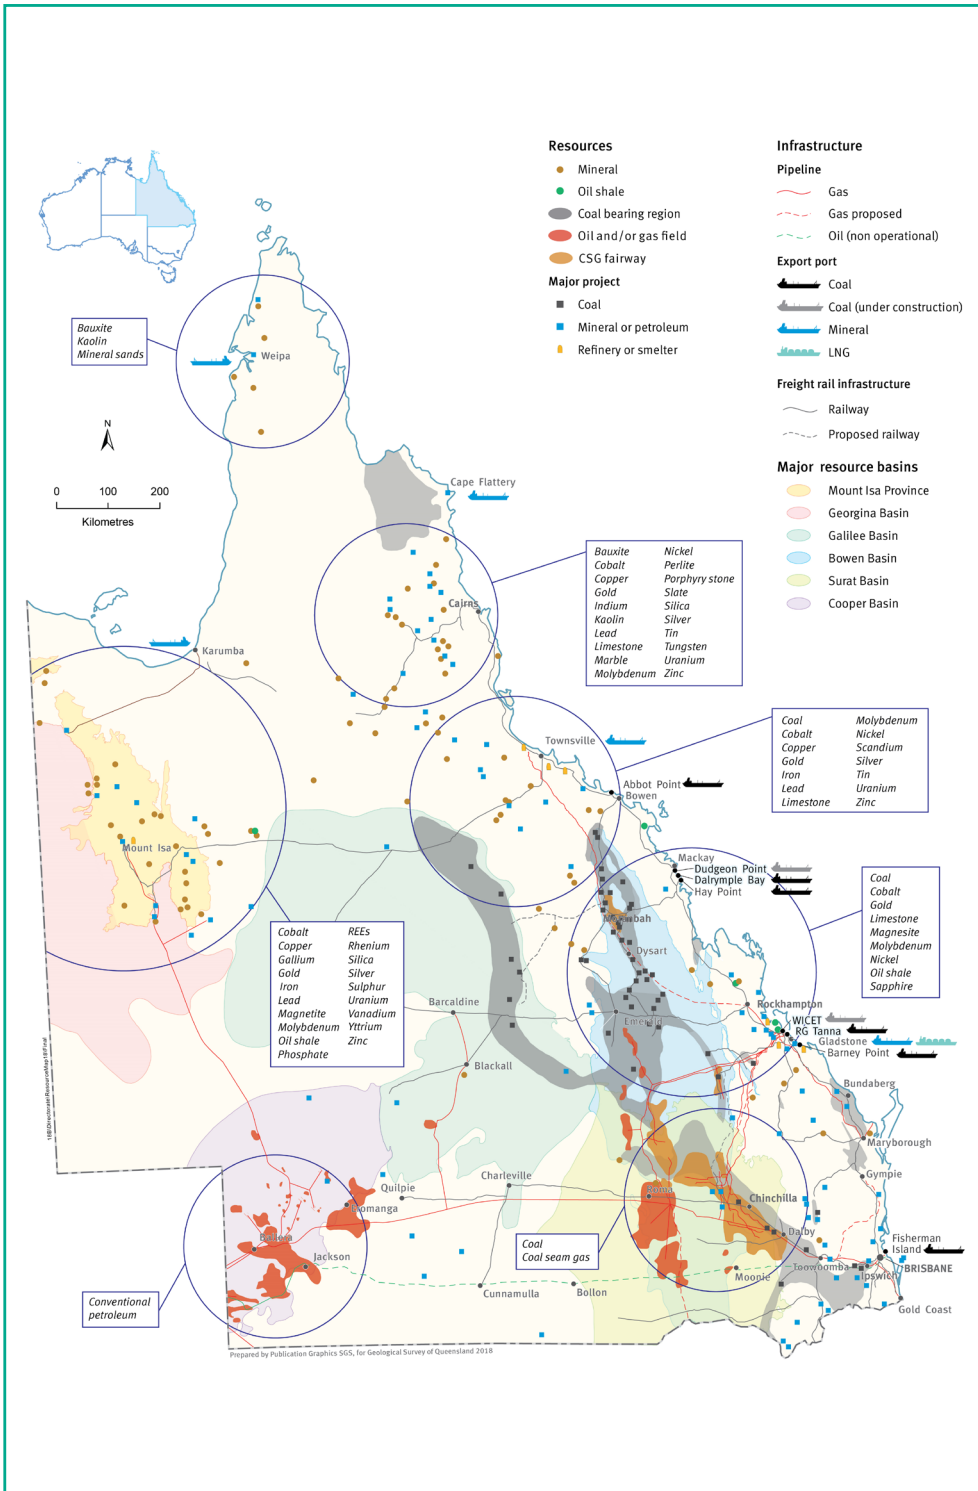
Resources
Mineral
Oil shale
Coal bearing region
Oil and/or gas field
CSG fairway
Major project
Coal
Mineral or petroleum
Refinery or smelter

Infrastructure
Pipeline
Gas
Gas proposed
Oil (non operational)
Export port
Coal
Coal (under construction)
Mineral
LNG
Freight rail infrastructure
Railway
Proposed railway
Major resource basins
Mount Isa Province
Georgina Basin
Galilee Basin
Bowen Basin
Surat Basin
Cooper Basin

Bauxite
Kaolin
Mineral sands

Weipa

N

0 100 200
Kilometres

Cape Flattery

Bauxite
Cobalt
Copper
Gold
Indium
Kaolin
Lead
Limestone
Marble
Molybdenum
Nickel
Perlite
Porphyry stone
Slate
Silica
Silver
Tin
Tungsten
Uranium
Zinc

Cairns
Karumba
Townsville

Coal
Cobalt
Copper
Gold
Iron
Lead
Limestone
Molybdenum
Nickel
Scandium
Silver
Tin
Uranium
Zinc

Abbot Point
Bowen
Mount Isa
Mackay
Dudgeon Point
Dalrymple Bay
Hay Point
Moranbah

Coal
Cobalt
Gold
Limestone
Magnesite
Molybdenum
Nickel
Oil shale
Sapphire

Cobalt
Copper
Gallium
Gold
Iron
Lead
Magnetite
Molybdenum
Oil shale
Phosphate
REEs
Rhenium
Silica
Silver
Sulphur
Uranium
Vanadium
Yttrium
Zinc

Dysart
Barcaldine
Rockhampton
WICET
RG Tanna
Emerald
Gladstone
Barney Point
Blackall
Bundaberg
Maryborough
Charleville
Gympie
Quilpie
Roma
Chinchilla
Eromanga
Dalby
Fisherman Island
BRISBANE
Ballera
Jackson
Coal
Coal seam gas
Toowoomba
Ipswich
Moonie
Gold Coast
Cunnamulla
Bollon

Conventional petroleum

Prepared by Publication Graphics SGS, for Geological Survey of Queensland 2018